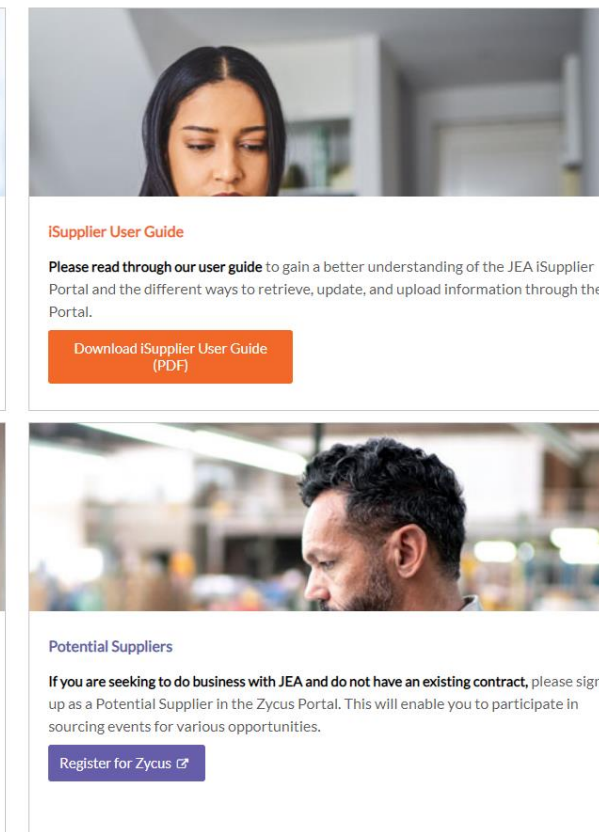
iSupplier User Guide

**Please read through our user guide** to gain a better understanding of the JEA iSupplier Portal and the different ways to retrieve, update, and upload information through the Portal.

Download iSupplier User Guide (PDF)

Potential Suppliers

**If you are seeking to do business with JEA and do not have an existing contract,** please sign up as a Potential Supplier in the Zycus Portal. This will enable you to participate in sourcing events for various opportunities.

Register for Zycus